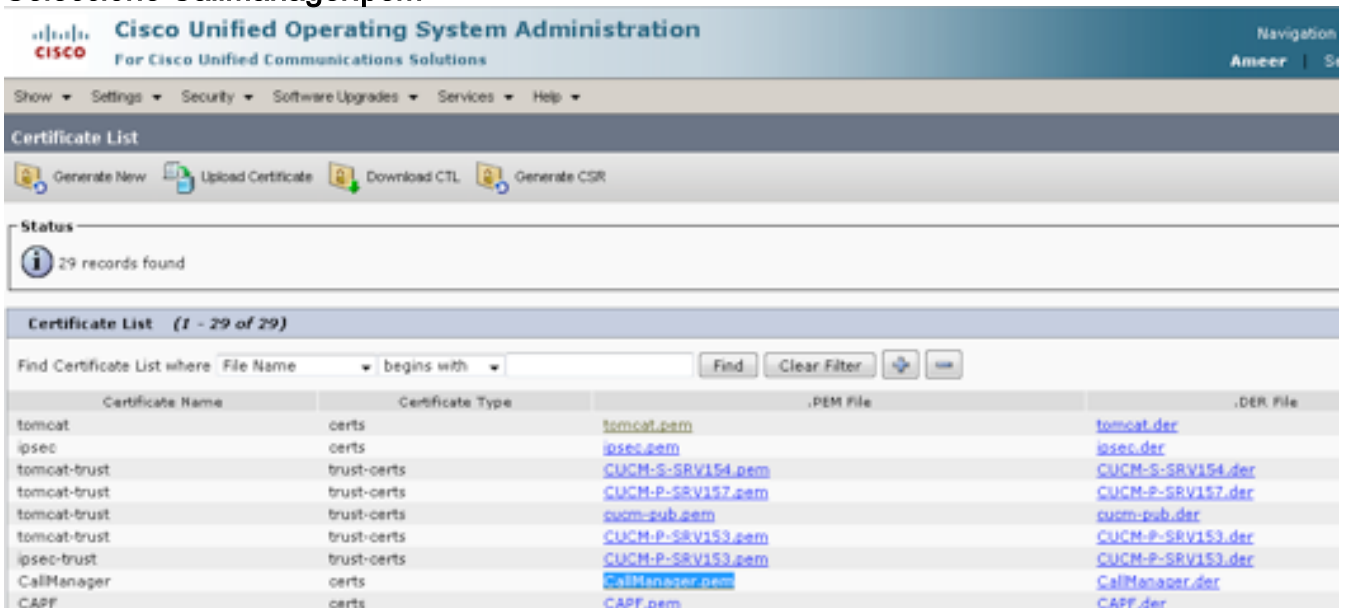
Cisco Unified Operating System Administration
For Cisco Unified Communications Solutions

Navigation
Ameer | S

Show ▾ Settings ▾ Security ▾ Software Upgrades ▾ Services ▾ Help ▾

Certificate List

Generate New   Upload Certificate   Download CTL   Generate CSR

Status
29 records found

Certificate List (1 - 29 of 29)

Find Certificate List where File Name ▾ begins with ▾ Find Clear Filter

| Certificate Name | Certificate Type | .PEM File | .DER File |
|---|---|---|---|
| tomcat | certs | tomcat.pem | tomcat.der |
| ipsec | certs | ipsec.pem | ipsec.der |
| tomcat-trust | trust-certs | CUCM-S-SRV154.pem | CUCM-S-SRV154.der |
| tomcat-trust | trust-certs | CUCM-P-SRV157.pem | CUCM-P-SRV157.der |
| tomcat-trust | trust-certs | cucm-pub.pem | cucm-pub.der |
| tomcat-trust | trust-certs | CUCM-P-SRV153.pem | CUCM-P-SRV153.der |
| ipsec-trust | trust-certs | CUCM-P-SRV153.pem | CUCM-P-SRV153.der |
| CallManager | certs | CallManager.pem | CallManager.der |
| CAPF | certs | CAPF.pem | CAPF.der |